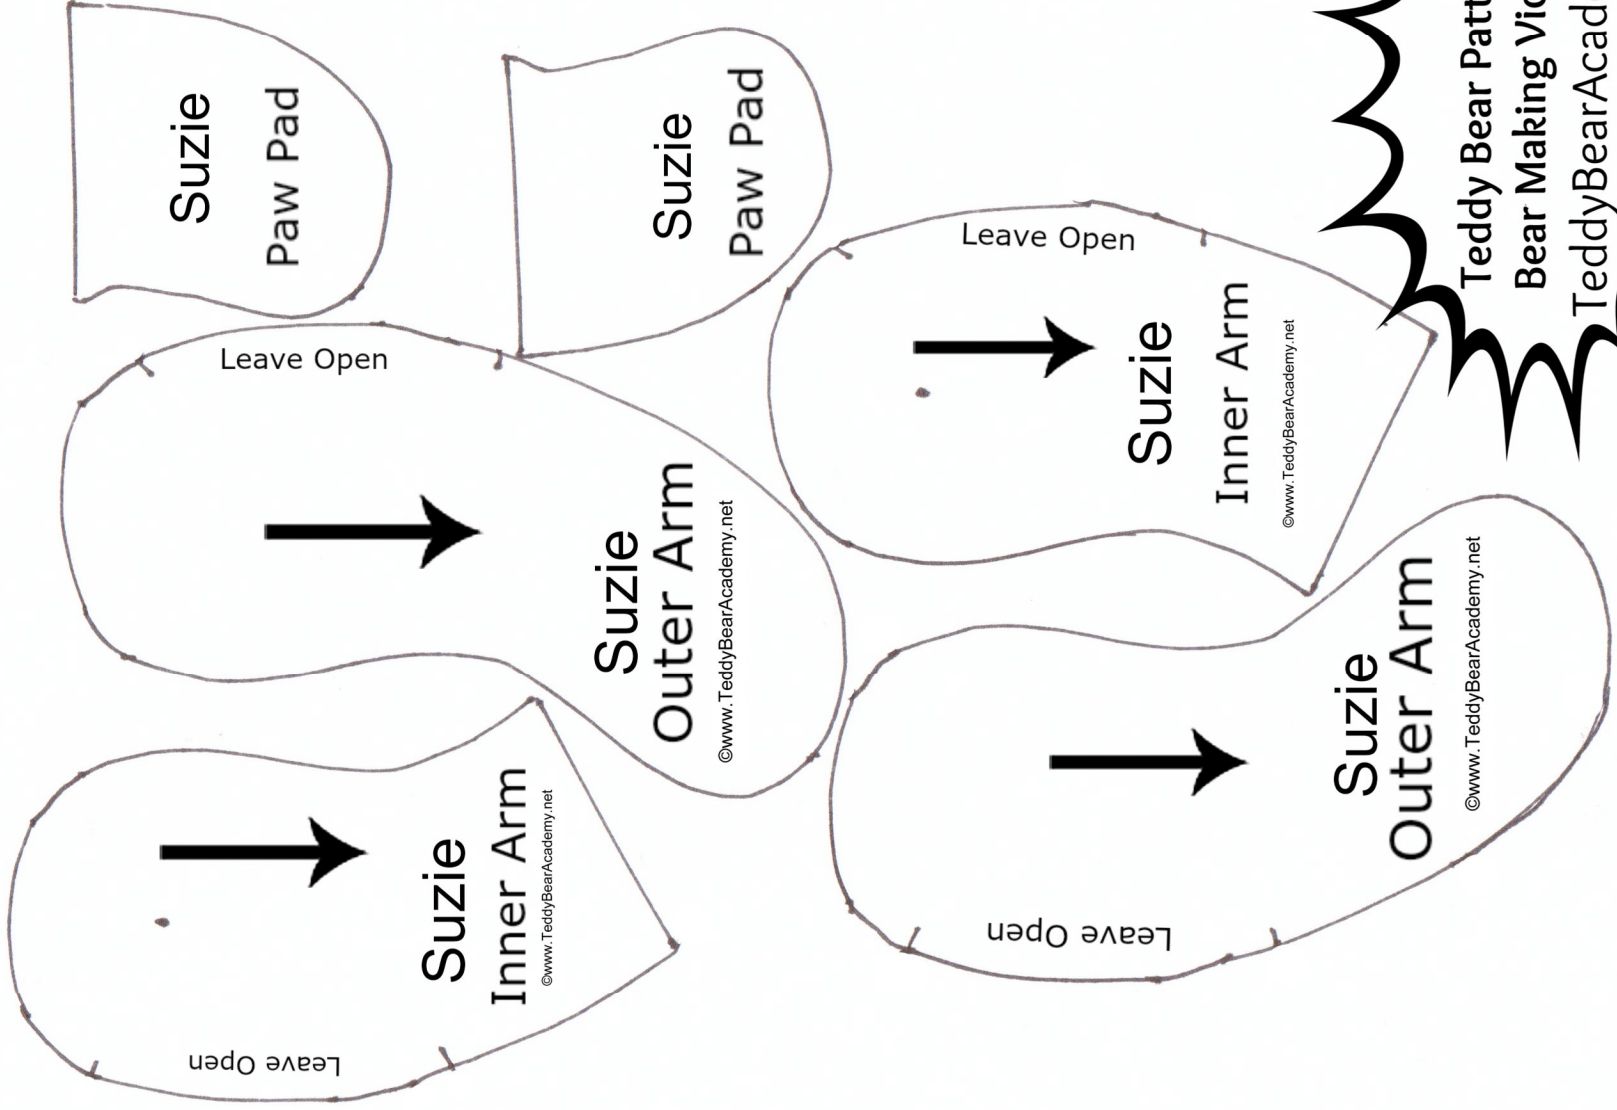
Suzie
Paw Pad

Suzie
Paw Pad

Teddy Bear Patt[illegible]
Bear Making Vi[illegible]
TeddyBearAcad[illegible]

Leave Open
Suzie
Inner Arm
©www.TeddyBearAcademy.net

Leave Open
Suzie
Outer Arm
©www.TeddyBearAcademy.net

Suzie
Outer Arm
©www.TeddyBearAcademy.net
Leave Open

Suzie
Inner Arm
©www.TeddyBearAcademy.net
Leave Open